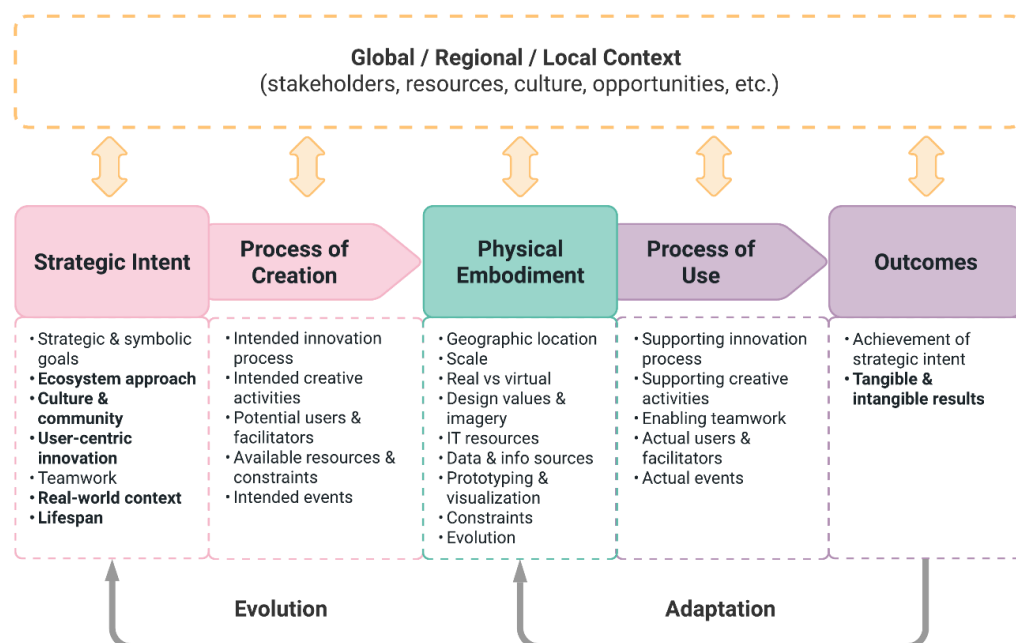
Global / Regional / Local Context
(stakeholders, resources, culture, opportunities, etc.)

Strategic Intent

Process of Creation

Physical Embodiment

Process of Use

Outcomes

• Strategic & symbolic goals
• **Ecosystem approach**
• **Culture & community**
• **User-centric innovation**
• Teamwork
• **Real-world context**
• **Lifespan**

• Intended innovation process
• Intended creative activities
• Potential users & facilitators
• Available resources & constraints
• Intended events

• Geographic location
• Scale
• Real vs virtual
• Design values & imagery
• IT resources
• Data & info sources
• Prototyping & visualization
• Constraints
• Evolution

• Supporting innovation process
• Supporting creative activities
• Enabling teamwork
• Actual users & facilitators
• Actual events

• Achievement of strategic intent
• **Tangible & intangible results**

Evolution

Adaptation